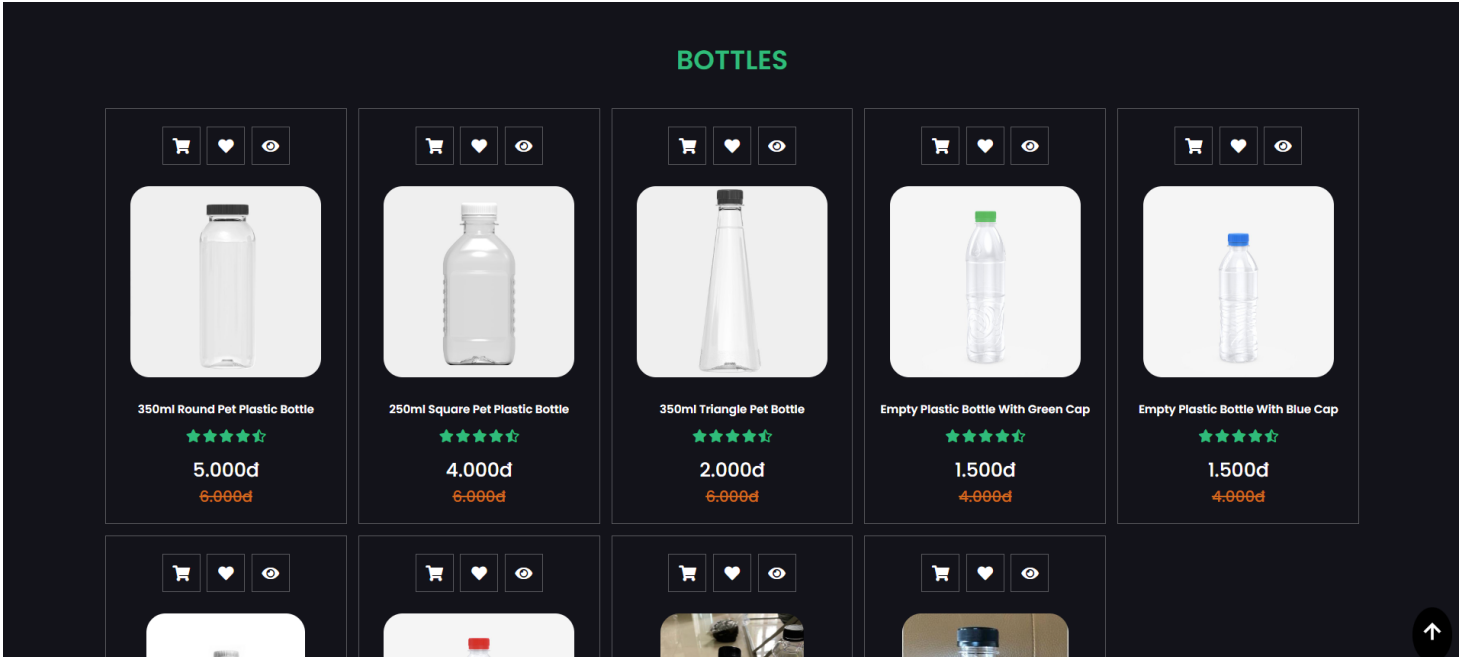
BOTTLES

350ml Round Pet Plastic Bottle

5.000đ

~~6.000đ~~

250ml Square Pet Plastic Bottle

4.000đ

~~6.000đ~~

350ml Triangle Pet Bottle

2.000đ

~~6.000đ~~

Empty Plastic Bottle With Green Cap

1.500đ

~~4.000đ~~

Empty Plastic Bottle With Blue Cap

1.500đ

~~4.000đ~~